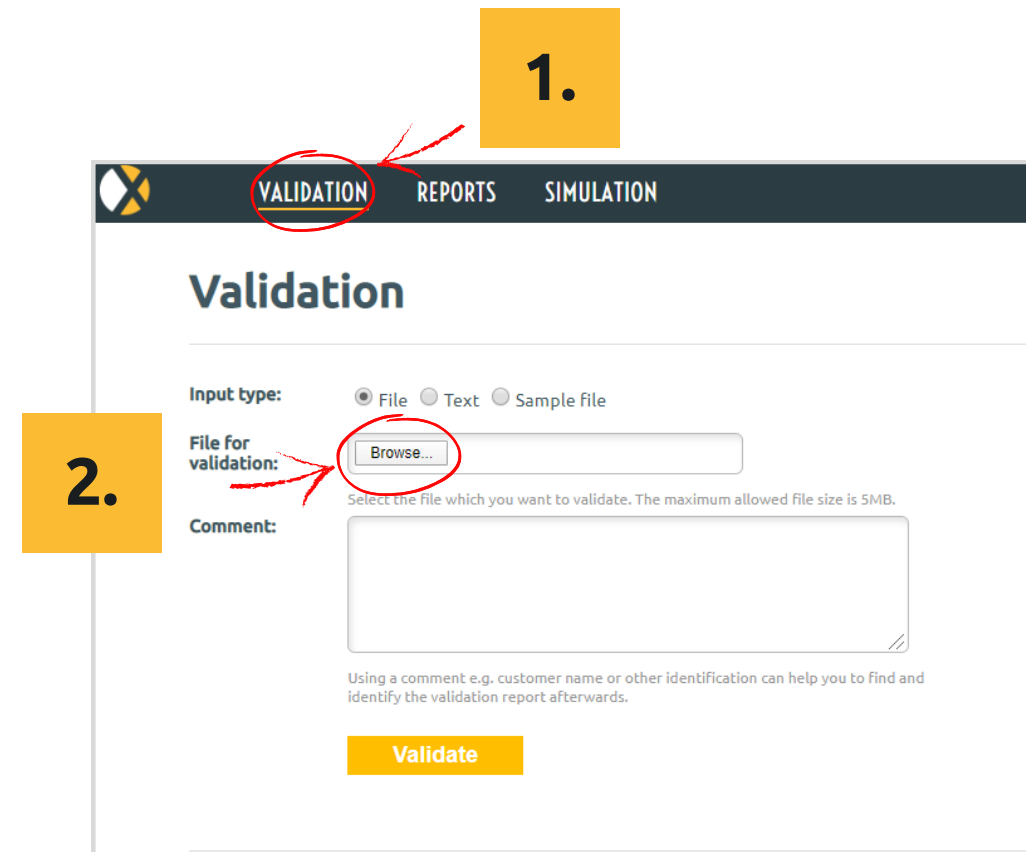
1.

VALIDATION REPORTS SIMULATION

Validation

Input type: File Text Sample file

2.

File for validation: Browse...

Select the file which you want to validate. The maximum allowed file size is 5MB.

Comment:

Using a comment e.g. customer name or other identification can help you to find and identify the validation report afterwards.

Validate